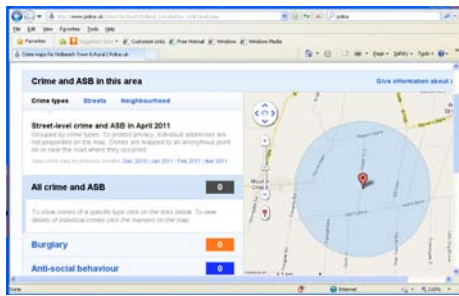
http://www.police.uk/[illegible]

police

File Edit View Favorites Tools Help

Favorites | Suggested Sites | Customize Links | Free Hotmail | Windows | Windows Media

Crime maps for Holbeach Town & Rural | Police.uk

Page | Safety | Tools

Crime and ASB in this area

Give information about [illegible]

Crime types | Streets | Neighbourhood

Street-level crime and ASB in April 2011

Grouped by crime types. To protect privacy, individual addresses are not pinpointed on the map. Crimes are mapped to an anonymous point on or near the road where they occurred.

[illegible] Dec 2010 | Jan 2011 | Feb 2011 | Mar 2011

All crime and ASB 0

To show crimes of a specific type click on the links below. To view details of individual crimes click the markers on the map.

Burglary 0

Anti-social behaviour 0

Internet | 100%